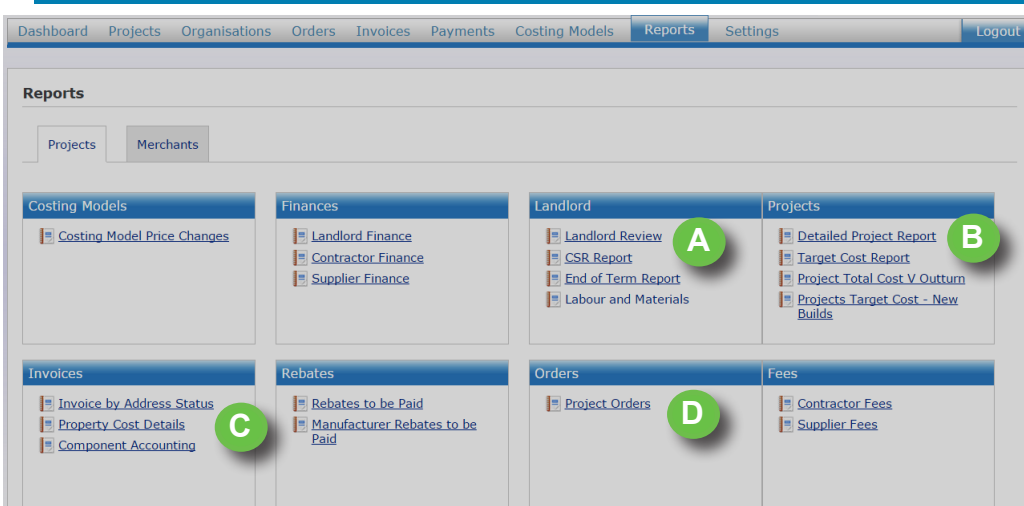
Dashboard Projects Organisations Orders Invoices Payments Costing Models Reports Settings Logout

Reports

Projects Merchants

Costing Models
Costing Model Price Changes

Finances
Landlord Finance
Contractor Finance
Supplier Finance

Landlord
Landlord Review
CSR Report
End of Term Report
Labour and Materials

A

Projects
Detailed Project Report
Target Cost Report
Project Total Cost V Outturn
Projects Target Cost - New Builds

B

Invoices
Invoice by Address Status
Property Cost Details
Component Accounting

C

Rebates
Rebates to be Paid
Manufacturer Rebates to be Paid

Orders
Project Orders

D

Fees
Contractor Fees
Supplier Fees